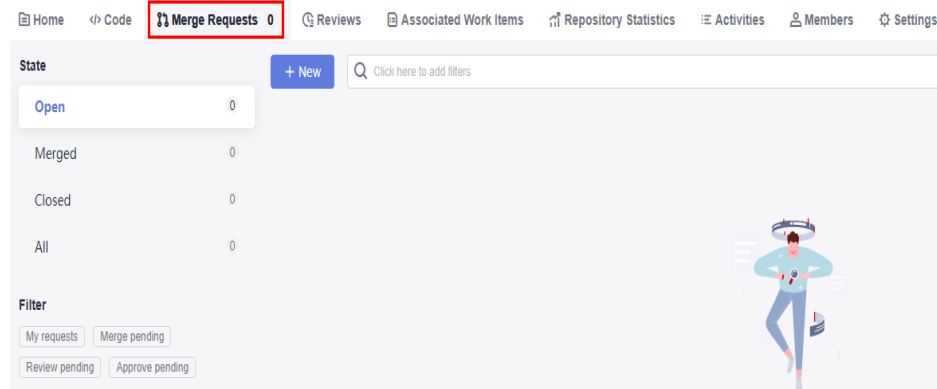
Home Code Merge Requests 0 Reviews Associated Work Items Repository Statistics Activities Members Settings

State

+ New

Click here to add filters

Open 0

Merged 0

Closed 0

All 0

Filter

My requests Merge pending

Review pending Approve pending